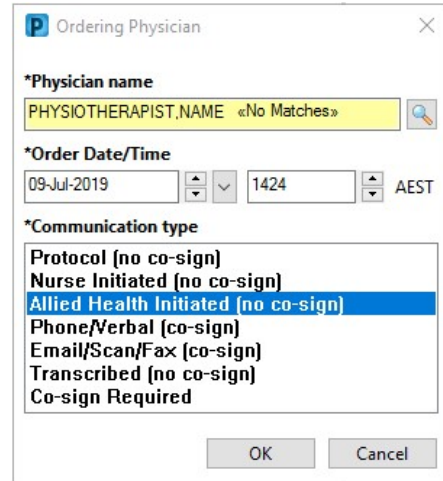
P Ordering Physician

*Physician name

PHYSIOTHERAPIST,NAME «No Matches»

*Order Date/Time

09-Jul-2019

1424

AEST

*Communication type

Protocol (no co-sign)
Nurse Initiated (no co-sign)
Allied Health Initiated (no co-sign)
Phone/Verbal (co-sign)
Email/Scan/Fax (co-sign)
Transcribed (no co-sign)
Co-sign Required

OK

Cancel